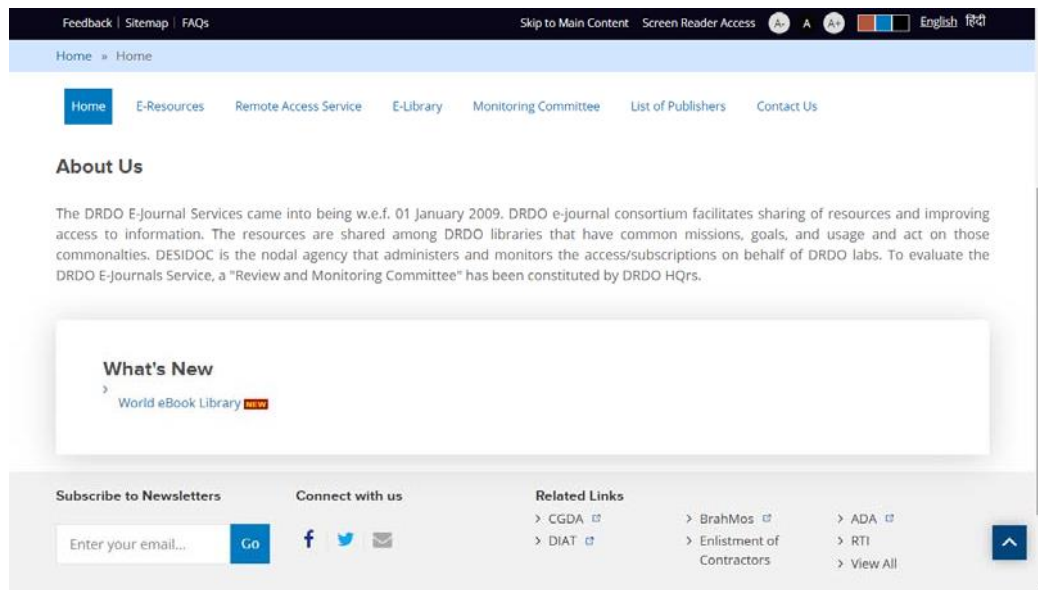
Feedback | Sitemap | FAQs

Skip to Main Content Screen Reader Access A- A A+ English हिंदी

Home » Home

Home E-Resources Remote Access Service E-Library Monitoring Committee List of Publishers Contact Us

About Us

The DRDO E-Journal Services came into being w.e.f. 01 January 2009. DRDO e-journal consortium facilitates sharing of resources and improving access to information. The resources are shared among DRDO libraries that have common missions, goals, and usage and act on those commonalties. DESIDOC is the nodal agency that administers and monitors the access/subscriptions on behalf of DRDO labs. To evaluate the DRDO E-Journals Service, a "Review and Monitoring Committee" has been constituted by DRDO HQrs.

What's New

World eBook Library NEW

Subscribe to Newsletters

Enter your email... Go

Connect with us

Related Links

CGDA

DIAT

BrahMos

Enlistment of Contractors

ADA

RTI

View All